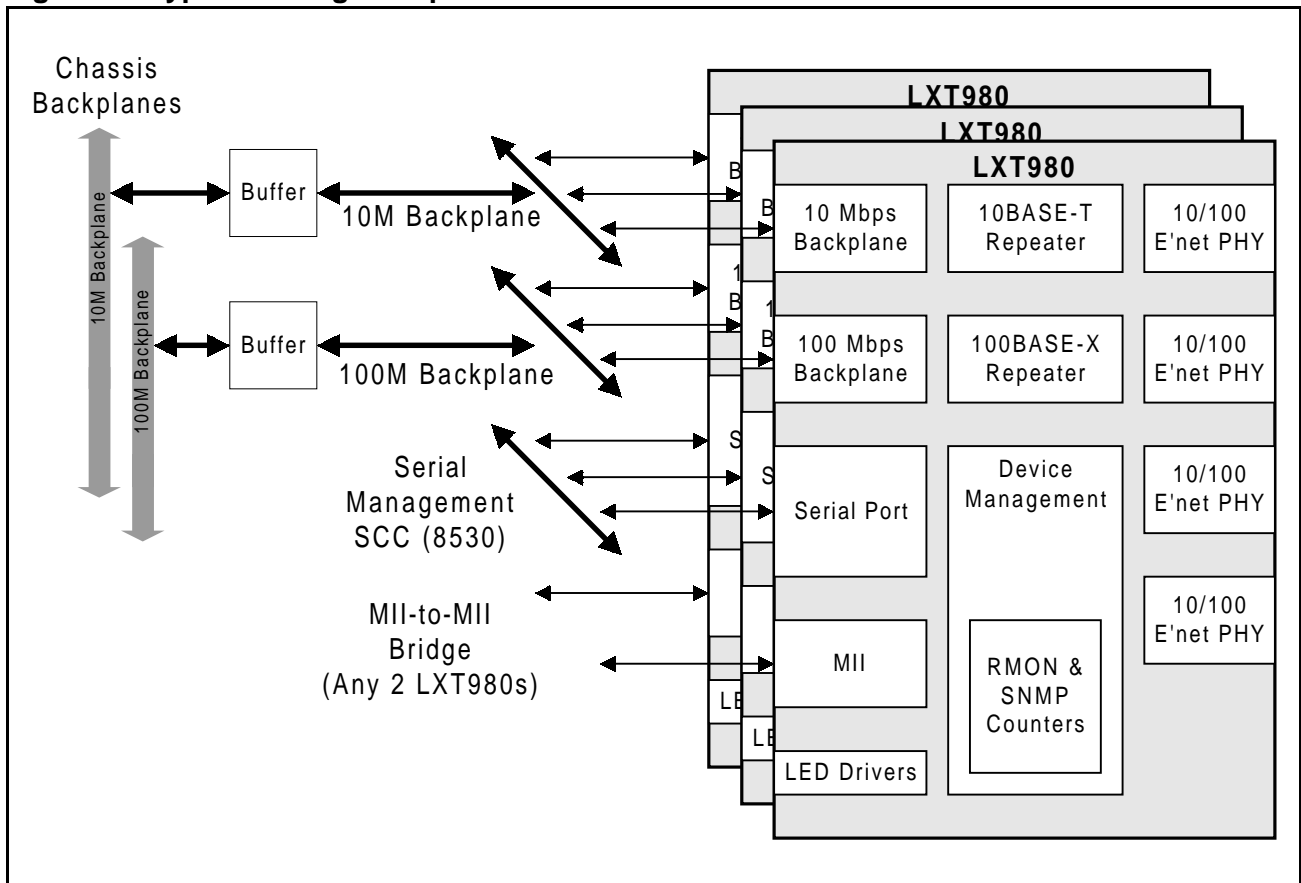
Chassis Backplanes

10M Backplane

100M Backplane

Buffer

10M Backplane

Buffer

100M Backplane

Serial Management SCC (8530)

MII-to-MII Bridge (Any 2 LXT980s)

LXT980

LXT980

LXT980

10 Mbps Backplane

10BASE-T Repeater

10/100 E'net PHY

100 Mbps Backplane

100BASE-X Repeater

10/100 E'net PHY

Serial Port

Device Management

10/100 E'net PHY

10/100 E'net PHY

MII

RMON & SNMP Counters

LED Drivers